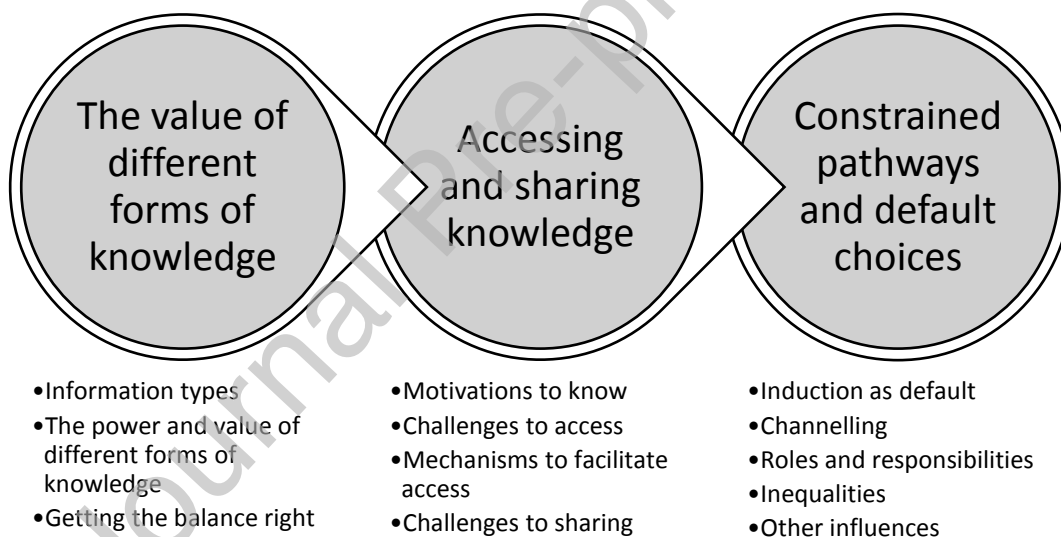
The value of different forms of knowledge

Accessing and sharing knowledge

Constrained pathways and default choices

•Information types
•The power and value of different forms of knowledge
•Getting the balance right

•Motivations to know
•Challenges to access
•Mechanisms to facilitate access
•Challenges to sharing

•Induction as default
•Channelling
•Roles and responsibilities
•Inequalities
•Other influences

Journal Pre-proof